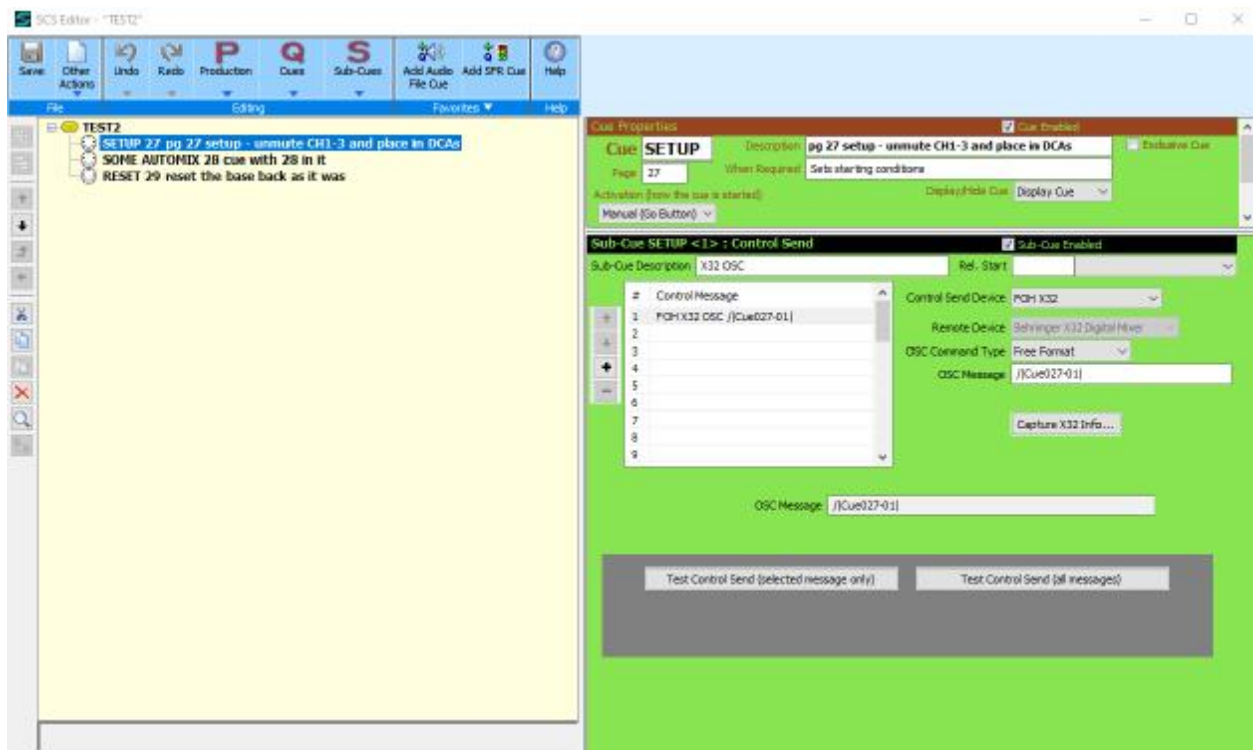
SCS Editor - "TEST2"

Save
Other Actions
Undo
Redo
Production
Cues
Sub-Cues
Add Audio File Cue
Add SFR Cue
Help
File
Editing
Favorites ▼
Help

TEST2
SETUP 27 pg 27 setup - unmute CH1-3 and place in DCAs
SOME AUTOMIX 28 cue with 28 in it
RESET 29 reset the base back as it was

Cue Properties
Cue Enabled
Cue SETUP
Description pg 27 setup - unmute CH1-3 and place in DCAs
Exclusive Cue
Page 27
When Required Sets starting conditions
Activation (how the cue is started)
Display/Hide Cue Display Cue
Manual (Go Button)

Sub-Cue SETUP <1> : Control Send
Sub-Cue Enabled
Sub-Cue Description X32 OSC
Rel. Start

| # | Control Message |
|---|---|
| 1 | FOH X32 OSC /|Cue027-01| |
| 2 | |
| 3 | |
| 4 | |
| 5 | |
| 6 | |
| 7 | |
| 8 | |
| 9 | |

Control Send Device FOH X32
Remote Device Behringer X32 Digital Mixer
OSC Command Type Free Format
OSC Message /|Cue027-01|
Capture X32 Info...

OSC Message /|Cue027-01|

Test Control Send (selected message only)
Test Control Send (all messages)